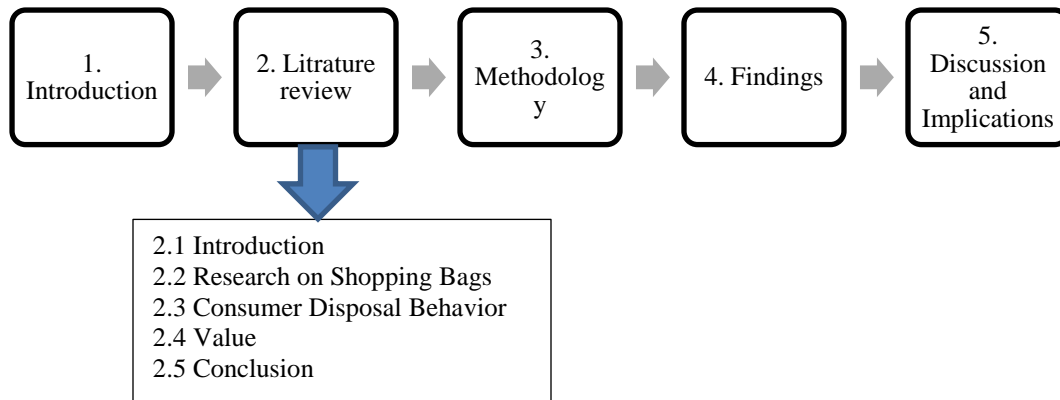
1. Introduction

2. Litrature review

3. Methodolog y

4. Findings

5. Discussion and Implications

2.1 Introduction
2.2 Research on Shopping Bags
2.3 Consumer Disposal Behavior
2.4 Value
2.5 Conclusion